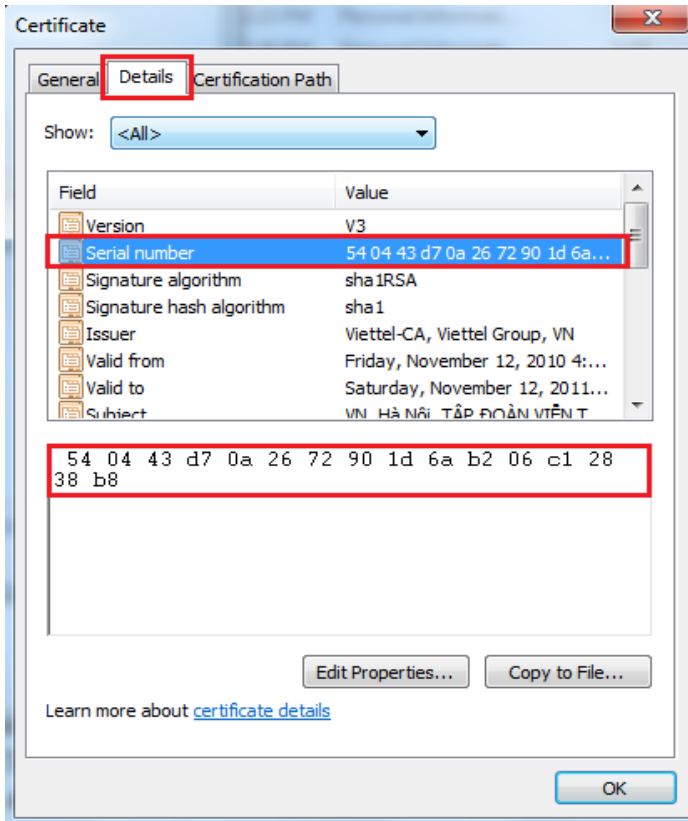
Certificate

General | Details | Certification Path

Show: <All>

| Field | Value |
|---|---|
| Version | V3 |
| Serial number | 54 04 43 d7 0a 26 72 90 1d 6a... |
| Signature algorithm | sha1RSA |
| Signature hash algorithm | sha1 |
| Issuer | Viettel-CA, Viettel Group, VN |
| Valid from | Friday, November 12, 2010 4:... |
| Valid to | Saturday, November 12, 2011... |
| Subject | VN, Hà Nội, TẬP ĐOÀN VIỄN T... |

54 04 43 d7 0a 26 72 90 1d 6a b2 06 c1 28 38 b8

Edit Properties... Copy to File...

Learn more about certificate details

OK